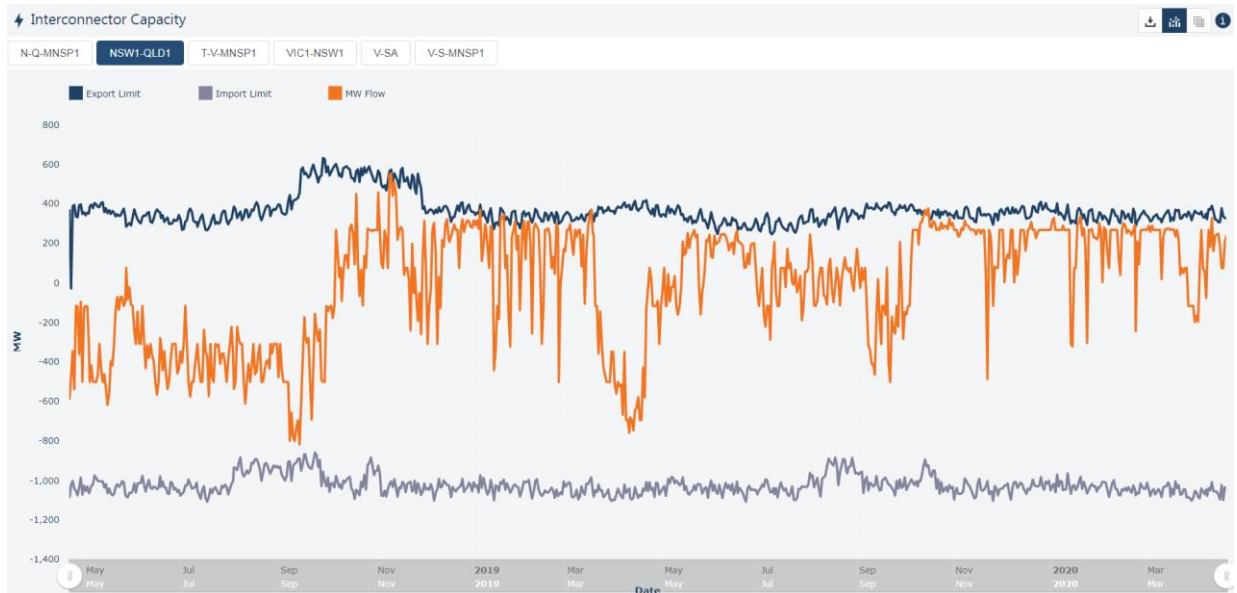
Interconnector Capacity

N-Q-MNSP1 NSW1-QLD1 T-V-MNSP1 VIC1-NSW1 V-SA V-S-MNSP1

Export Limit Import Limit MW Flow

800
600
400
200
0
-200
-400
-600
-800
-1,000
-1,200
-1,400

MW

May Jul Sep Nov 2019 Mar May Jul Sep Nov 2020 Mar

May Jul Sep Nov 2019 Mar May Jul Sep Nov 2020 Mar

Date